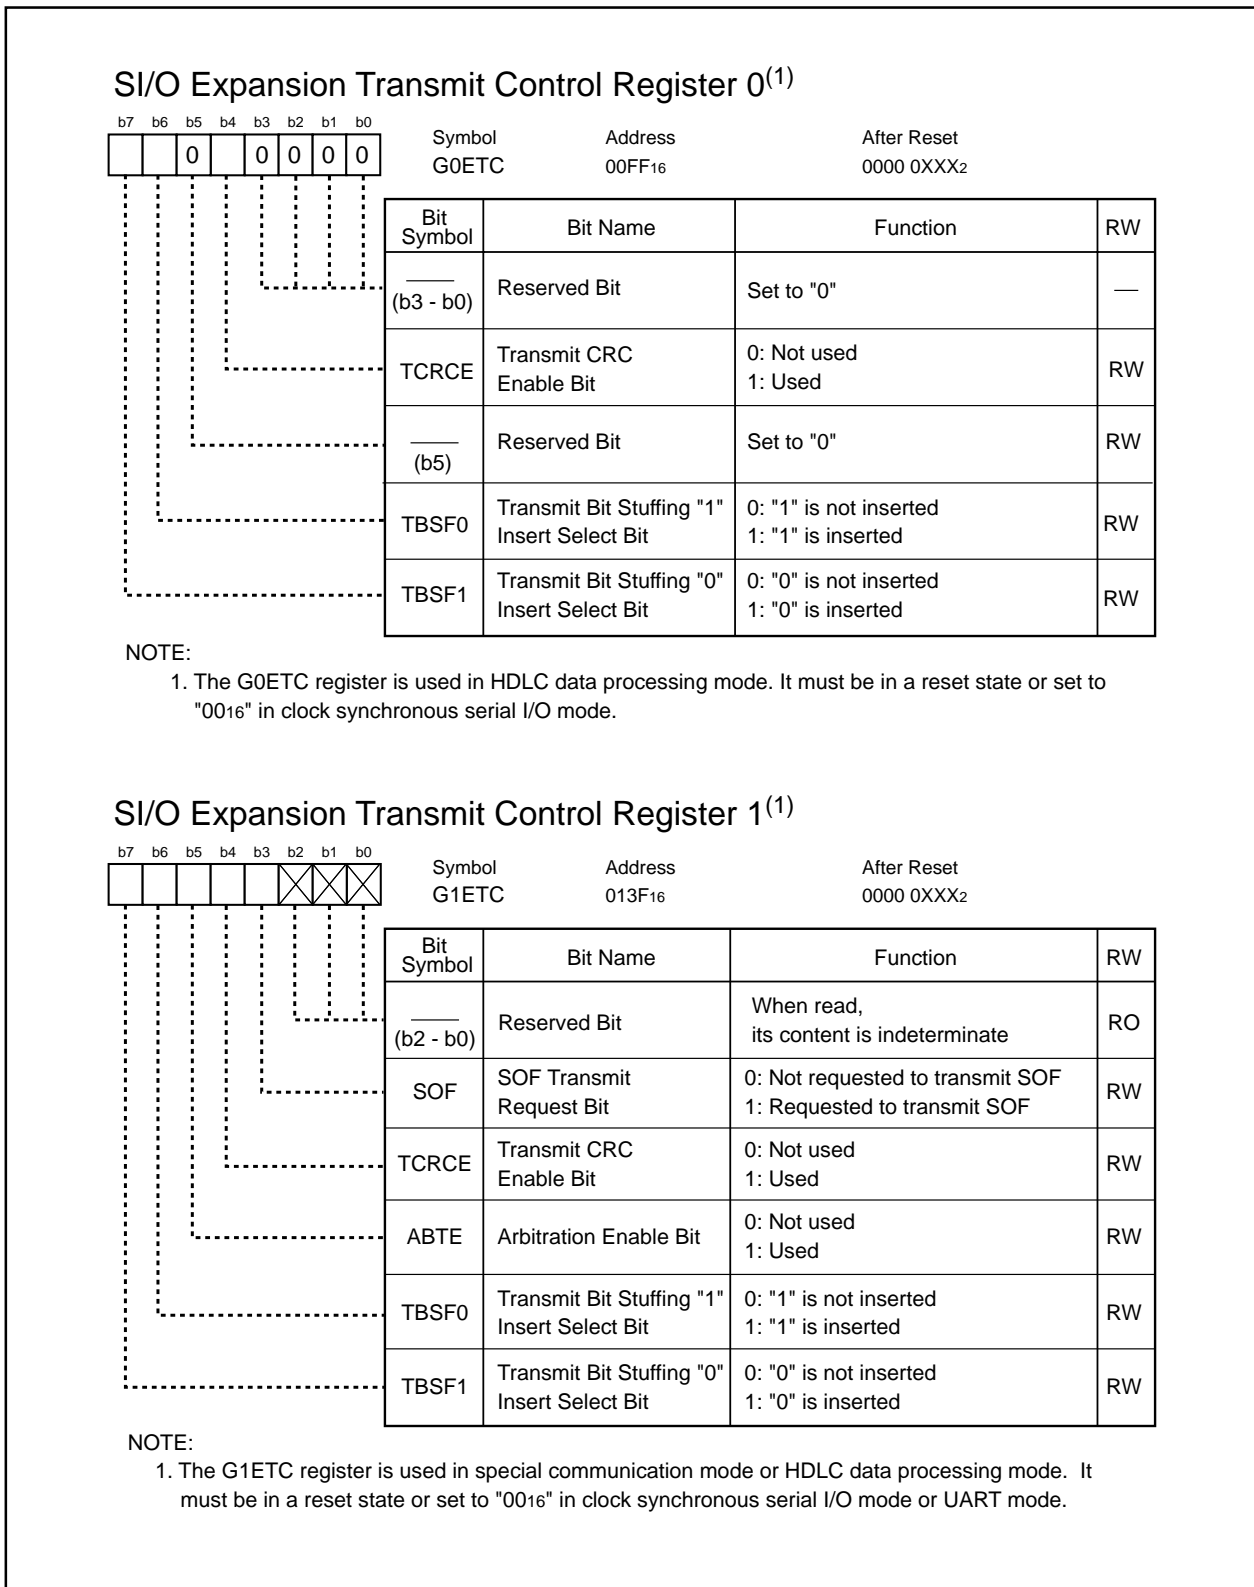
SI/O Expansion Transmit Control Register 0$^{(1)}$

b7 b6 b5 b4 b3 b2 b1 b0

0 0 0 0 0

Symbol G0ETC
Address $00FF_{16}$
After Reset $0000\ 0XXX_2$

| Bit Symbol | Bit Name | Function | RW |
|---|---|---|---|
| (b3 - b0) | Reserved Bit | Set to "0" | — |
| TCRCE | Transmit CRC Enable Bit | 0: Not used<br>1: Used | RW |
| (b5) | Reserved Bit | Set to "0" | RW |
| TBSF0 | Transmit Bit Stuffing "1" Insert Select Bit | 0: "1" is not inserted<br>1: "1" is inserted | RW |
| TBSF1 | Transmit Bit Stuffing "0" Insert Select Bit | 0: "0" is not inserted<br>1: "0" is inserted | RW |

NOTE:
1. The G0ETC register is used in HDLC data processing mode. It must be in a reset state or set to "$00_{16}$" in clock synchronous serial I/O mode.

SI/O Expansion Transmit Control Register 1$^{(1)}$

b7 b6 b5 b4 b3 b2 b1 b0

Symbol G1ETC
Address $013F_{16}$
After Reset $0000\ 0XXX_2$

| Bit Symbol | Bit Name | Function | RW |
|---|---|---|---|
| (b2 - b0) | Reserved Bit | When read, its content is indeterminate | RO |
| SOF | SOF Transmit Request Bit | 0: Not requested to transmit SOF<br>1: Requested to transmit SOF | RW |
| TCRCE | Transmit CRC Enable Bit | 0: Not used<br>1: Used | RW |
| ABTE | Arbitration Enable Bit | 0: Not used<br>1: Used | RW |
| TBSF0 | Transmit Bit Stuffing "1" Insert Select Bit | 0: "1" is not inserted<br>1: "1" is inserted | RW |
| TBSF1 | Transmit Bit Stuffing "0" Insert Select Bit | 0: "0" is not inserted<br>1: "0" is inserted | RW |

NOTE:
1. The G1ETC register is used in special communication mode or HDLC data processing mode. It must be in a reset state or set to "$00_{16}$" in clock synchronous serial I/O mode or UART mode.